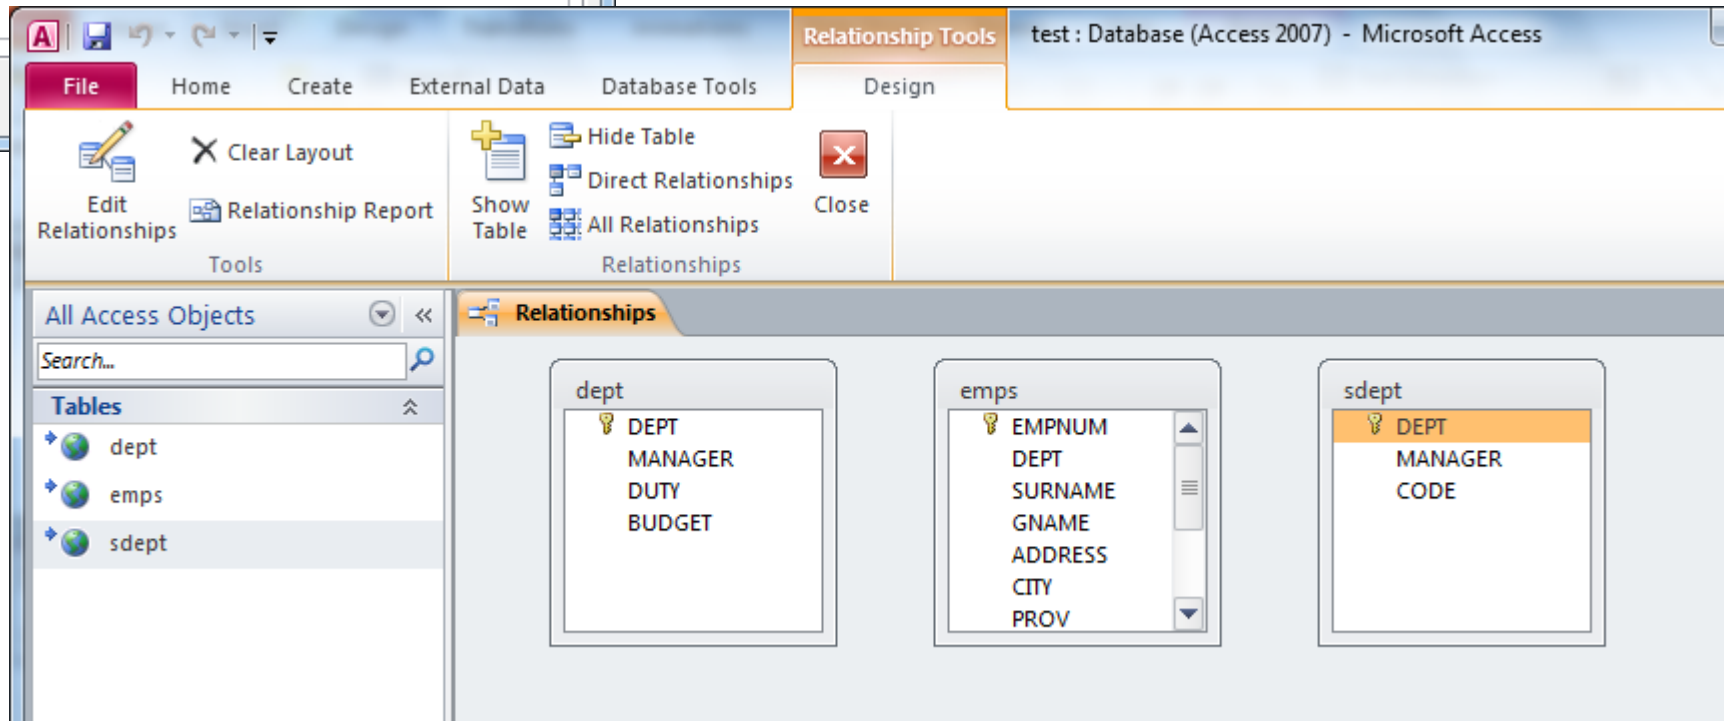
Relationship Tools

test : Database (Access 2007) - Microsoft Access

File Home Create External Data Database Tools Design

Edit Relationships

Clear Layout

Relationship Report

Tools

Show Table

Hide Table

Direct Relationships

All Relationships

Relationships

Close

All Access Objects

Search...

Tables

dept

emps

sdept

Relationships

dept
DEPT
MANAGER
DUTY
BUDGET

emps
EMPNUM
DEPT
SURNAME
GNAME
ADDRESS
CITY
PROV

sdept
DEPT
MANAGER
CODE